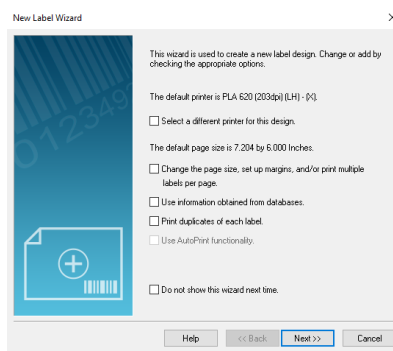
New Label Wizard

012349

This wizard is used to create a new label design. Change or add by checking the appropriate options.

The default printer is PLA 620 (203dpi) (LH) - (X).

Select a different printer for this design.

The default page size is 7.204 by 6.000 Inches.

Change the page size, set up margins, and/or print multiple labels per page.

Use information obtained from databases.

Print duplicates of each label.

Use AutoPrint functionality.

Do not show this wizard next time.

Help | << Back | Next >> | Cancel